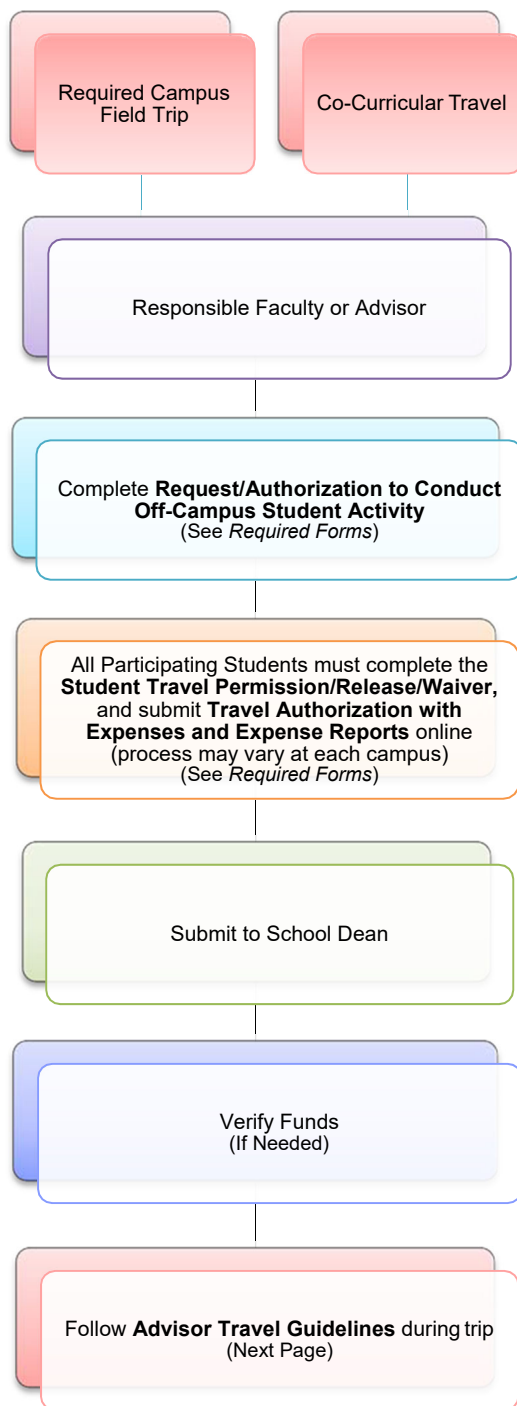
Required Campus Field Trip

Co-Curricular Travel

Responsible Faculty or Advisor

Complete **Request/Authorization to Conduct Off-Campus Student Activity** (See *Required Forms*)

All Participating Students must complete the **Student Travel Permission/Release/Waiver,** and submit **Travel Authorization with Expenses and Expense Reports** online (process may vary at each campus) (See *Required Forms*)

Submit to School Dean

Verify Funds (If Needed)

Follow **Advisor Travel Guidelines** during trip (Next Page)